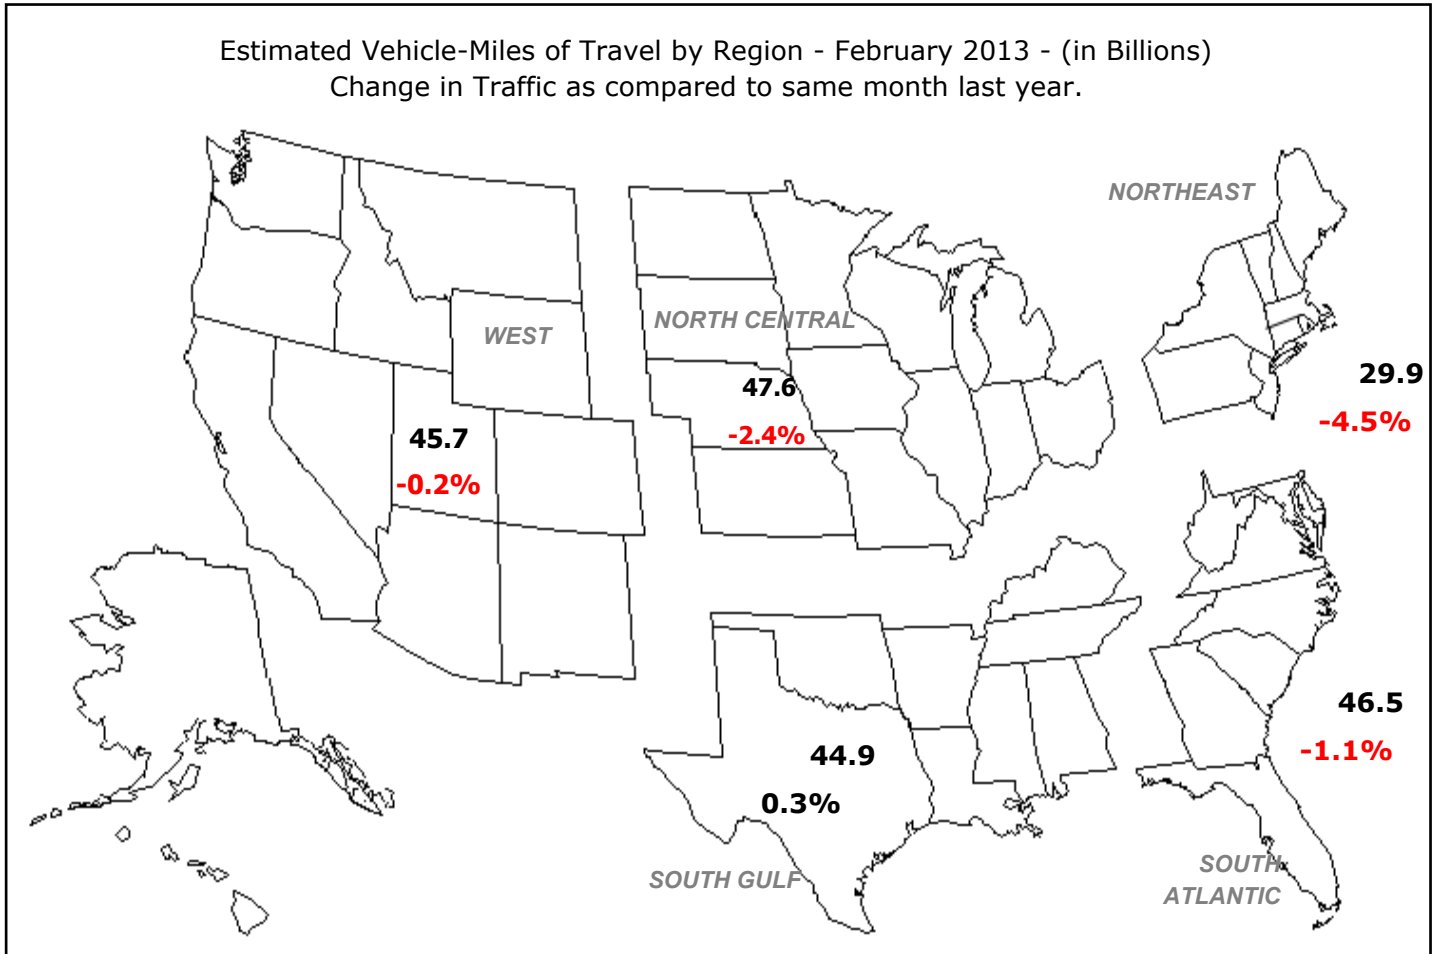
Estimated Vehicle-Miles of Travel by Region - February 2013 - (in Billions)
Change in Traffic as compared to same month last year.

NORTHEAST

WEST

NORTH CENTRAL

47.6
-2.4%

29.9
-4.5%

45.7
-0.2%

46.5
-1.1%

44.9
0.3%

SOUTH GULF

SOUTH ATLANTIC